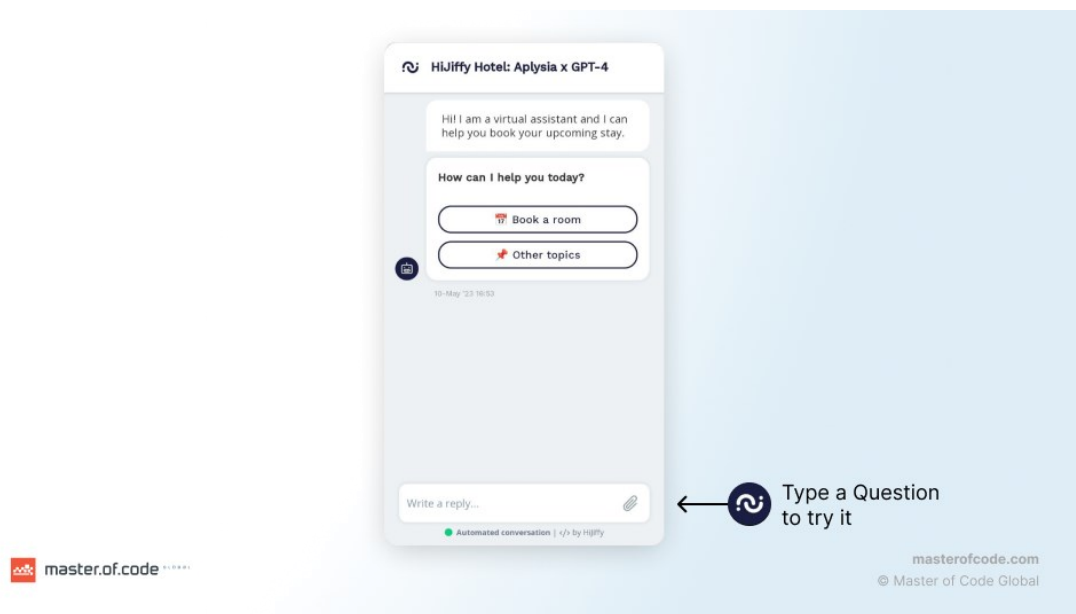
HiJiffy Hotel: Aplysia x GPT-4

Hi! I am a virtual assistant and I can help you book your upcoming stay.

How can I help you today?

📅 Book a room

📌 Other topics

10-May '23 16:53

Write a reply...

Automated conversation | </> by HiJiffy

Type a Question to try it

master.of.code GLOBAL

masterofcode.com
© Master of Code Global